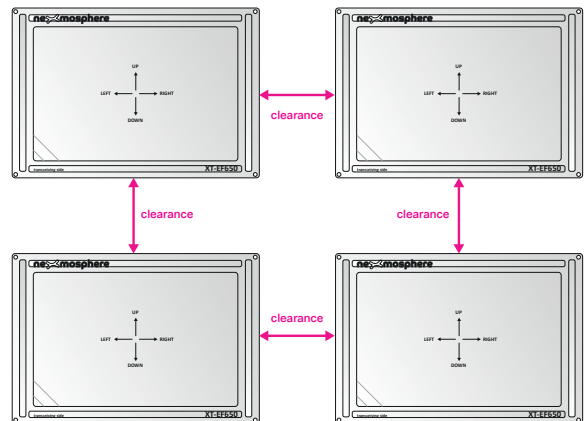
nexmosphere
UP
LEFT RIGHT
DOWN
transmitting side
XT-EF650

nexmosphere
UP
LEFT RIGHT
DOWN
transmitting side
XT-EF650

clearance

clearance

clearance

nexmosphere
UP
LEFT RIGHT
DOWN
transmitting side
XT-EF650

clearance

nexmosphere
UP
LEFT RIGHT
DOWN
transmitting side
XT-EF650